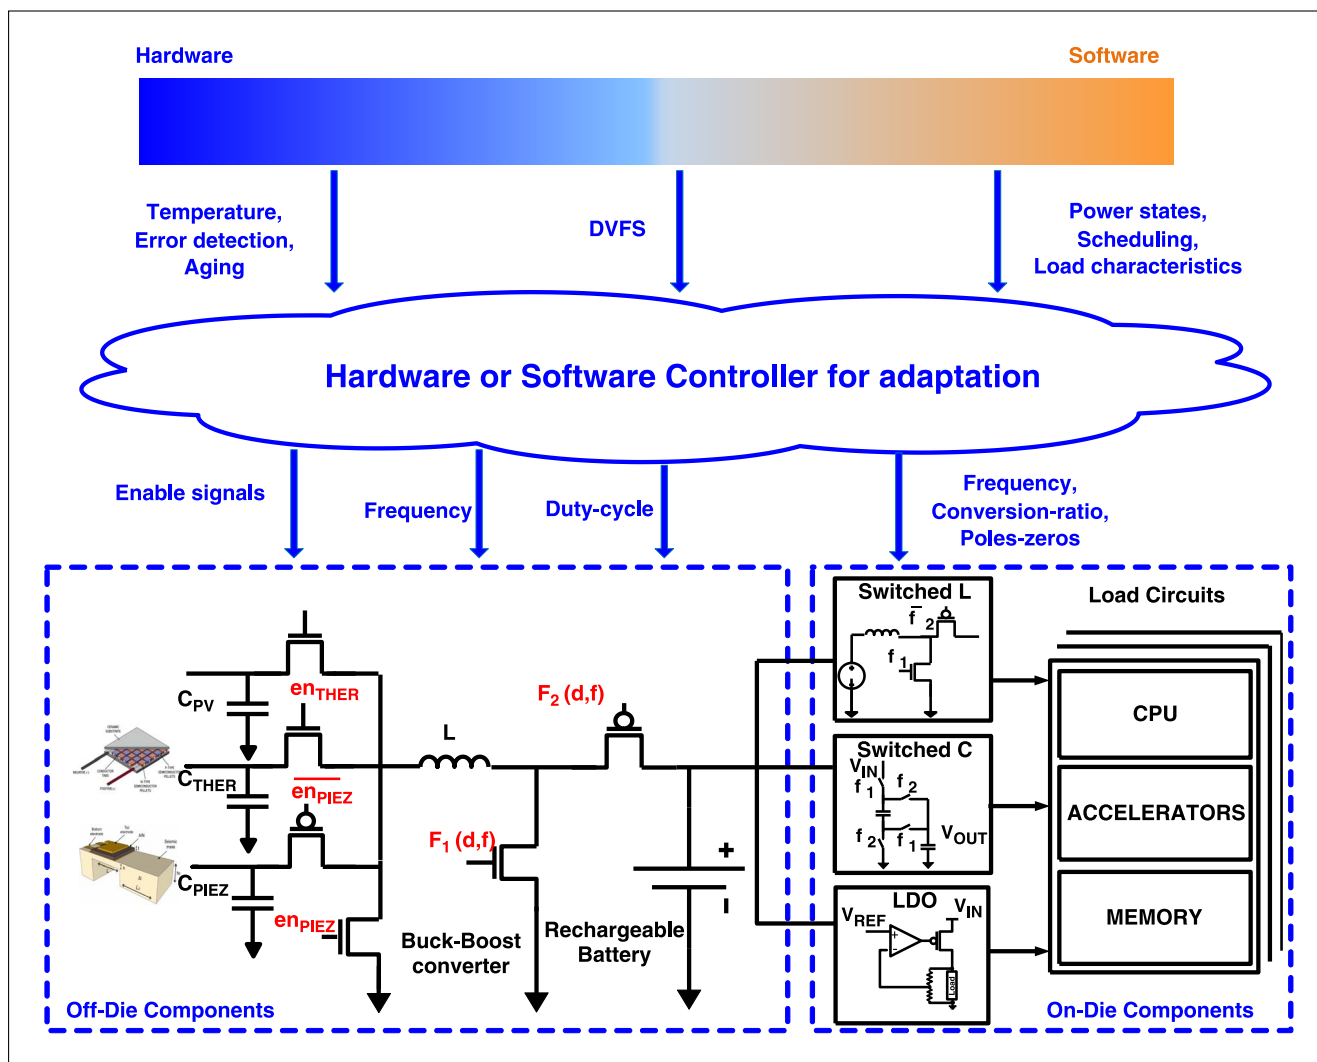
Hardware

Software

Temperature, Error detection, Aging

DVFS

Power states, Scheduling, Load characteristics

Hardware or Software Controller for adaptation

Enable signals

Frequency

Duty-cycle

Frequency, Conversion-ratio, Poles-zeros

$C_{PV}$

$en_{THER}$

$C_{THER}$

$\overline{en_{PIEZ}}$

$C_{PIEZ}$

$en_{PIEZ}$

L

$F_2$ (d,f)

$F_1$ (d,f)

+

Buck-Boost converter

Rechargeable Battery

Off-Die Components

Switched L

$\overline{f}_2$

$f_1$

Switched C

$V_{IN}$

$f_1$

$f_2$

$f_2$

$f_1$

$V_{OUT}$

LDO

$V_{REF}$

$V_{IN}$

Load

Load Circuits

CPU

ACCELERATORS

MEMORY

On-Die Components